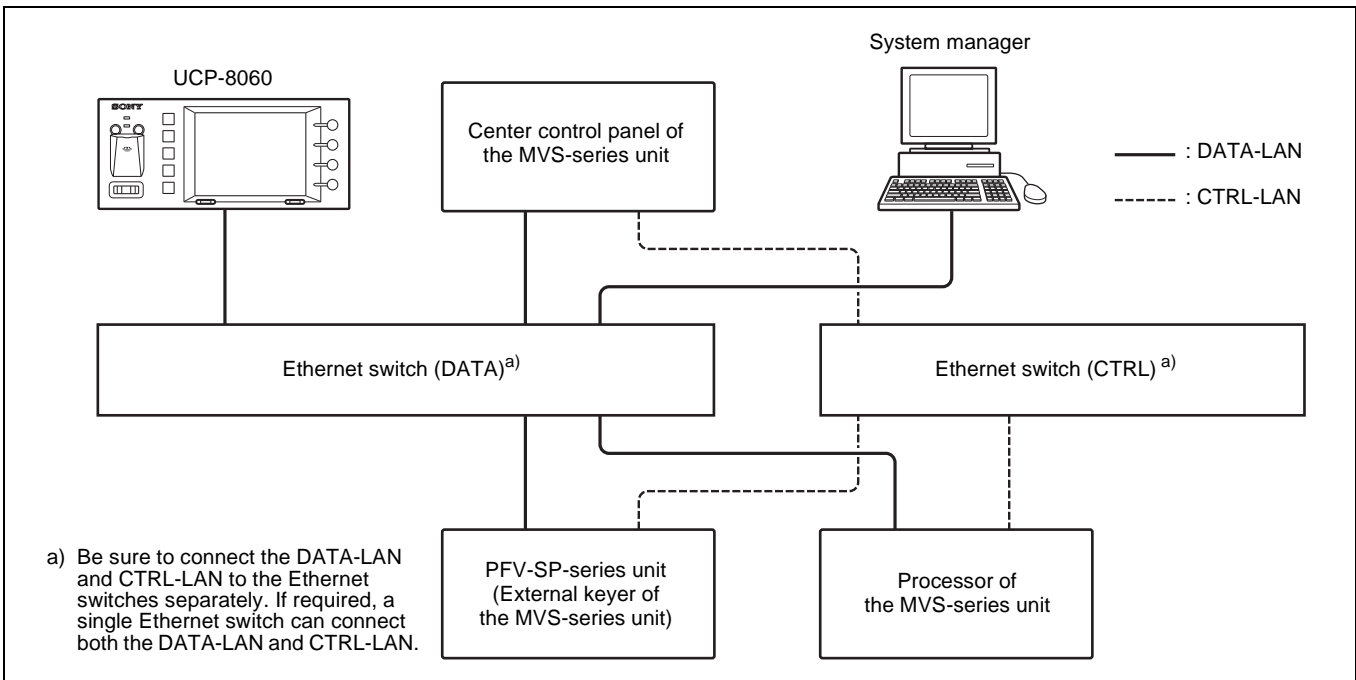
UCP-8060

SONY

Center control panel of the MVS-series unit

System manager

: DATA-LAN

: CTRL-LAN

Ethernet switch (DATA)$^{a)}$

Ethernet switch (CTRL) $^{a)}$

a) Be sure to connect the DATA-LAN and CTRL-LAN to the Ethernet switches separately. If required, a single Ethernet switch can connect both the DATA-LAN and CTRL-LAN.

PFV-SP-series unit (External keyer of the MVS-series unit)

Processor of the MVS-series unit